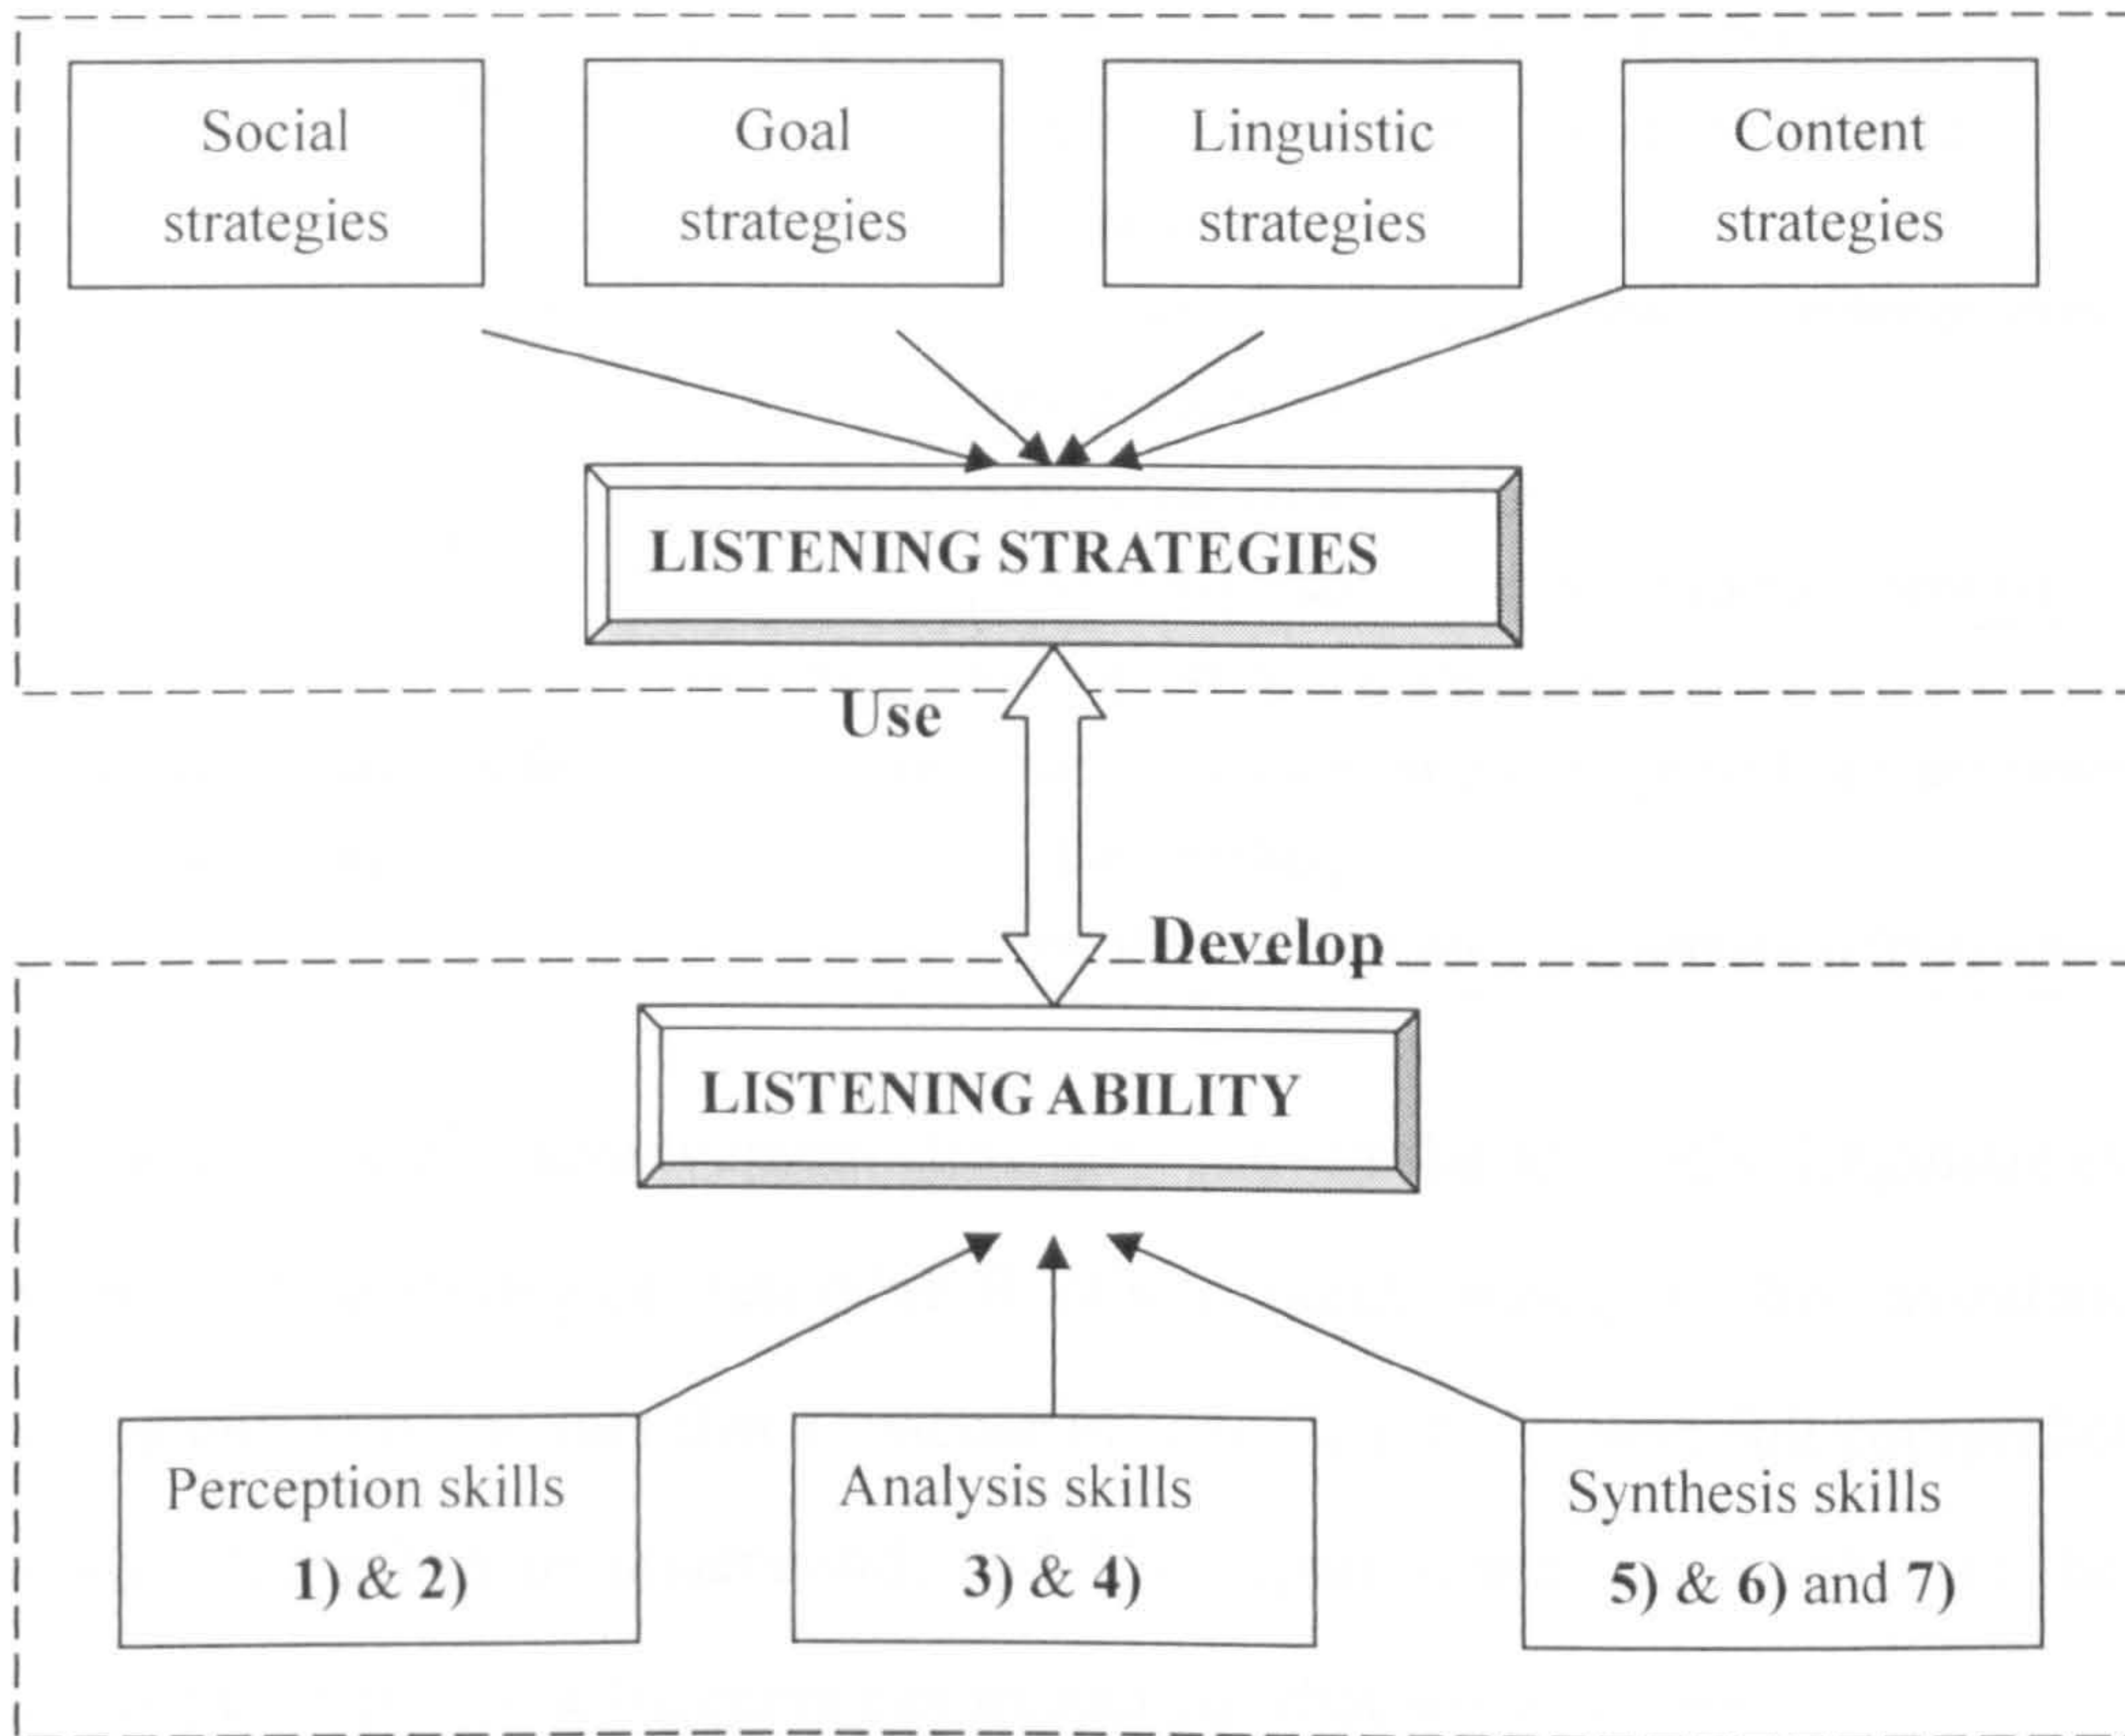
Social strategies

Goal strategies

Linguistic strategies

Content strategies

LISTENING STRATEGIES

Use

Develop

LISTENING ABILITY

Perception skills
1) & 2)

Analysis skills
3) & 4)

Synthesis skills
5) & 6) and 7)